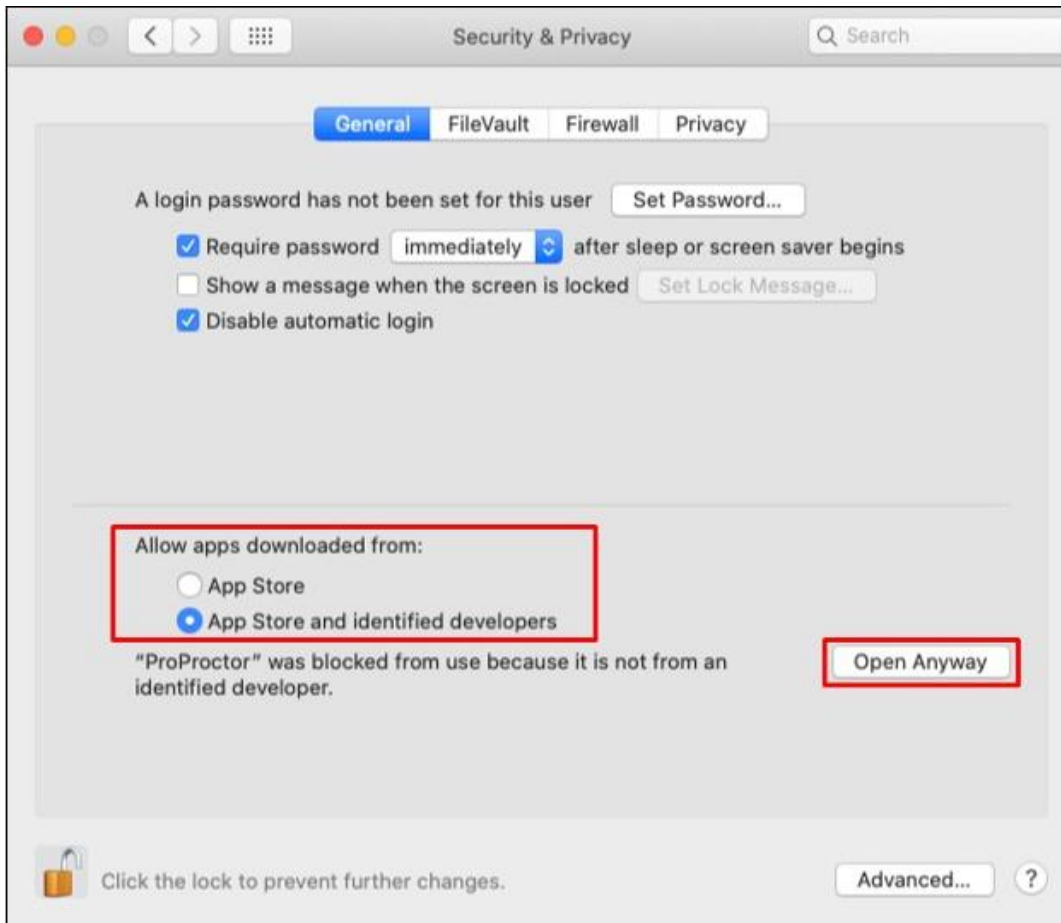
Security & Privacy

Search

General FileVault Firewall Privacy

A login password has not been set for this user Set Password...

Require password immediately after sleep or screen saver begins

Show a message when the screen is locked Set Lock Message...

Disable automatic login

Allow apps downloaded from:

App Store

App Store and identified developers

"ProProctor" was blocked from use because it is not from an identified developer.

Open Anyway

Click the lock to prevent further changes.

Advanced...

?